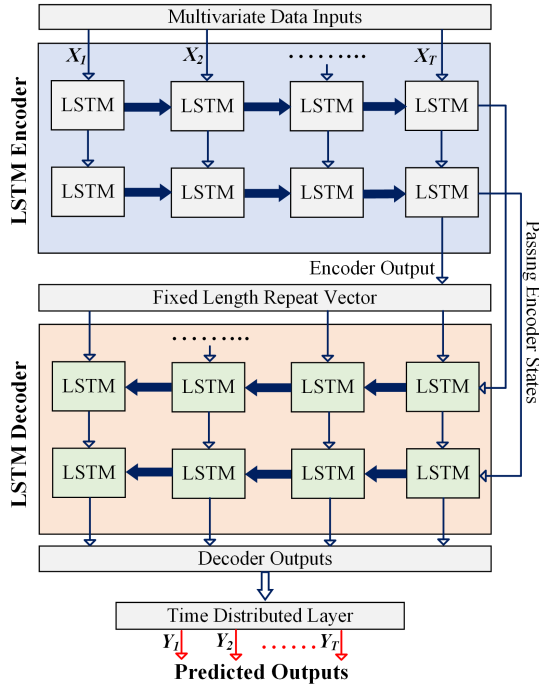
Multivariate Data Inputs

LSTM Encoder

$X_1$ $X_2$ ........ $X_T$

LSTM LSTM LSTM LSTM

LSTM LSTM LSTM LSTM

Encoder Output

Passing Encoder States

Fixed Length Repeat Vector

LSTM Decoder

........

LSTM LSTM LSTM LSTM

LSTM LSTM LSTM LSTM

Decoder Outputs

Time Distributed Layer

$Y_1$ $Y_2$ ...... $Y_T$

Predicted Outputs